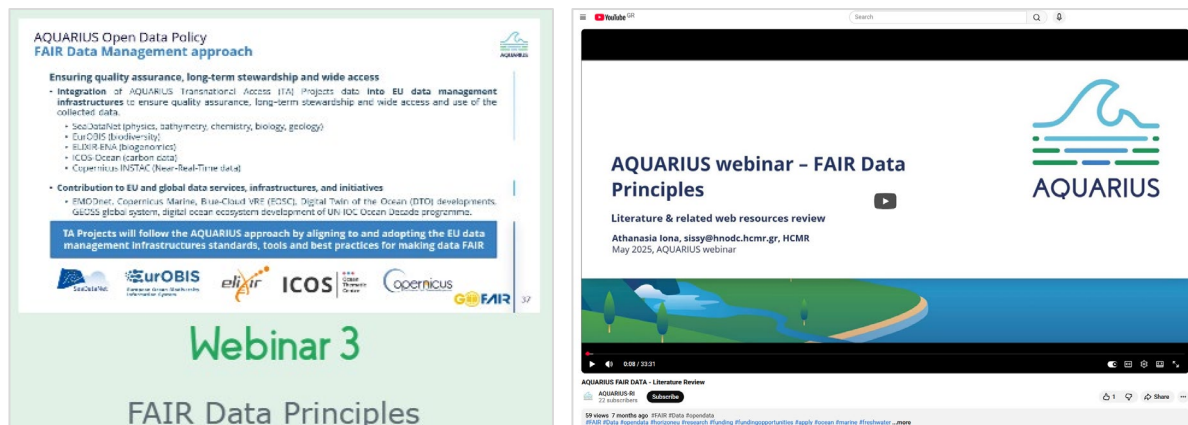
AQUARIUS Open Data Policy
FAIR Data Management approach

AQUARIUS

Ensuring quality assurance, long-term stewardship and wide access

• Integration of AQUARIUS Transnational Access (TA) Projects data into EU data management infrastructures to ensure quality assurance, long-term stewardship and wide access and use of the collected data.
• SeaDataNet (physics, bathymetry, chemistry, biology, geology)
• EurOBIS (biodiversity)
• ELIXIR-ENA (bioganomics)
• ICOS Ocean (carbon data)
• Copernicus INSTAC (Near-Real-Time data)

• Contribution to EU and global data services, infrastructures, and initiatives
• EMODnet, Copernicus Marine, Blue-Cloud VRE (EOSC), Digital Twin of the Ocean (DTO) developments, GEOSS global system, digital ocean ecosystem development of UN-IOC Ocean Decade programme.

TA Projects will follow the AQUARIUS approach by aligning to and adopting the EU data management infrastructures standards, tools and best practices for making data FAIR

SeaDataNet EurOBIS elixir ICOS Copernicus GO FAIR 37

Webinar 3

FAIR Data Principles

YouTube GR
Search

AQUARIUS webinar – FAIR Data Principles

Literature & related web resources review

Athanasia Iona, sissy@hnodc.hcmr.gr, HCMR
May 2025, AQUARIUS webinar

AQUARIUS

0:08 / 33:31

AQUARIUS FAIR DATA - Literature Review
AQUARIUS-RI
22 subscribers
Subscribe
1
Share
59 views 7 months ago #FAIR #Data #opendata
#FAIR #Data #opendata #horizoneu #research #funding #fundingopportunities #apply #ocean #marine #freshwater ...more